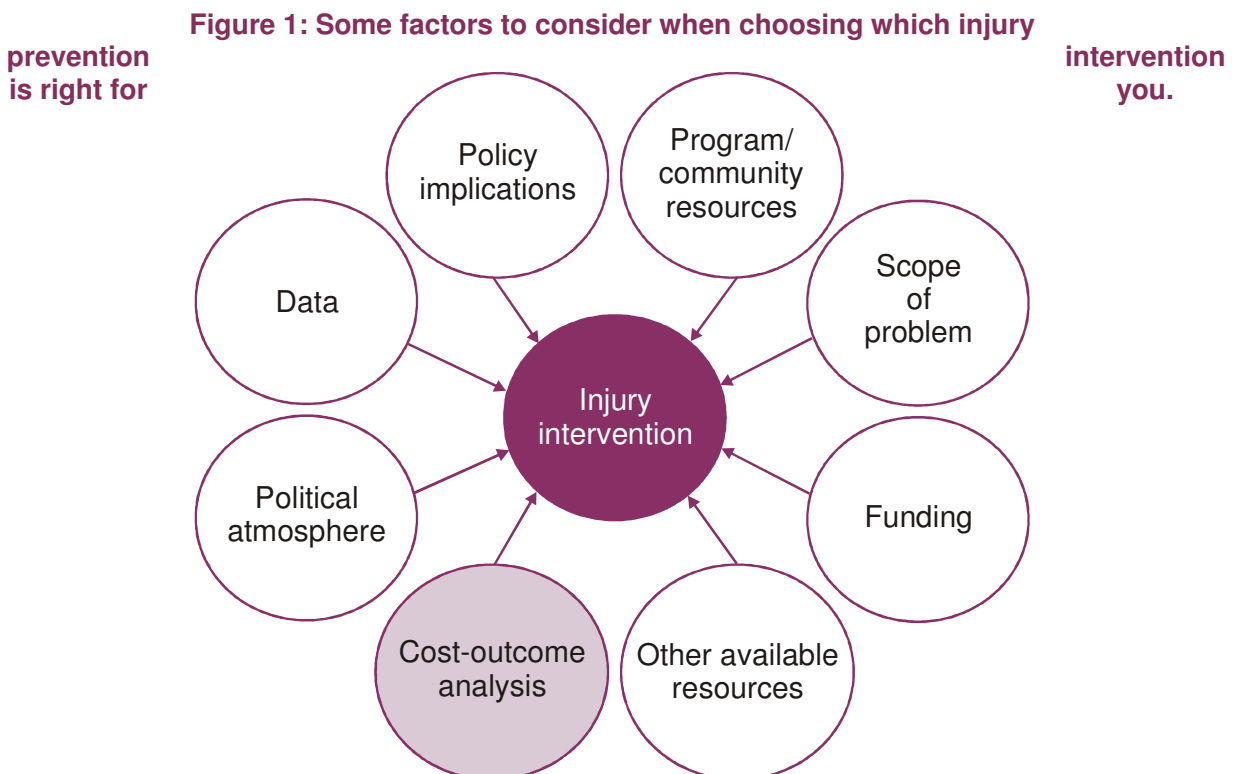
Figure 1: Some factors to consider when choosing which injury prevention intervention is right for you.

Policy implications

Program/ community resources

Data

Scope of problem

Injury intervention

Political atmosphere

Funding

Cost-outcome analysis

Other available resources